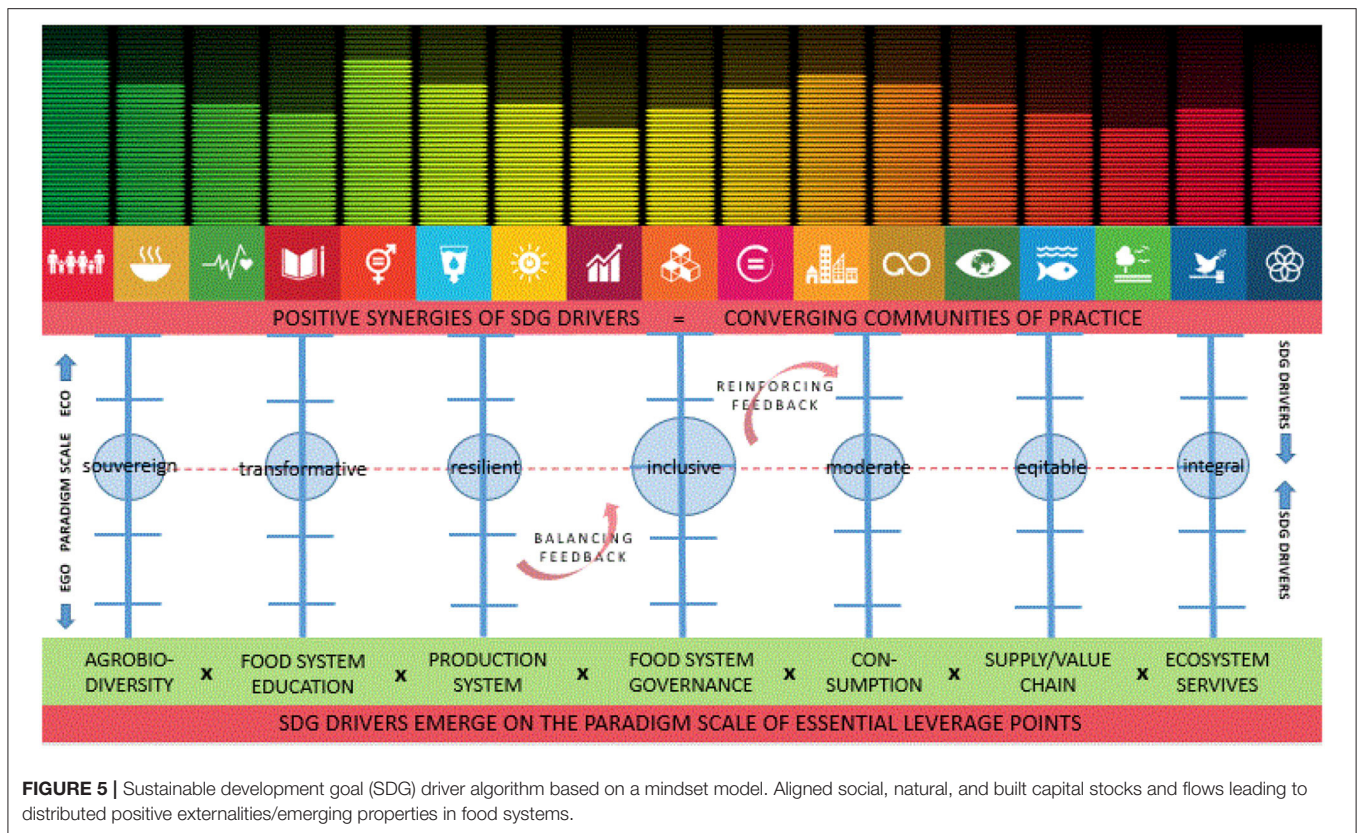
POSITIVE SYNERGIES OF SDG DRIVERS = CONVERGING COMMUNITIES OF PRACTICE

ECO PARADIGM SCALE EGO

SDG DRIVERS

REINFORCING FEEDBACK

souvereign transformative resilient inclusive moderate eqitable integral

BALANCING FEEDBACK

SDG DRIVERS

AGROBIO-DIVERSITY x FOOD SYSTEM EDUCATION x PRODUCTION SYSTEM x FOOD SYSTEM GOVERNANCE x CON-SUMPTION x SUPPLY/VALUE CHAIN x ECOSYSTEM SERVIVES

SDG DRIVERS EMERGE ON THE PARADIGM SCALE OF ESSENTIAL LEVERAGE POINTS

**FIGURE 5 |** Sustainable development goal (SDG) driver algorithm based on a mindset model. Aligned social, natural, and built capital stocks and flows leading to distributed positive externalities/emerging properties in food systems.